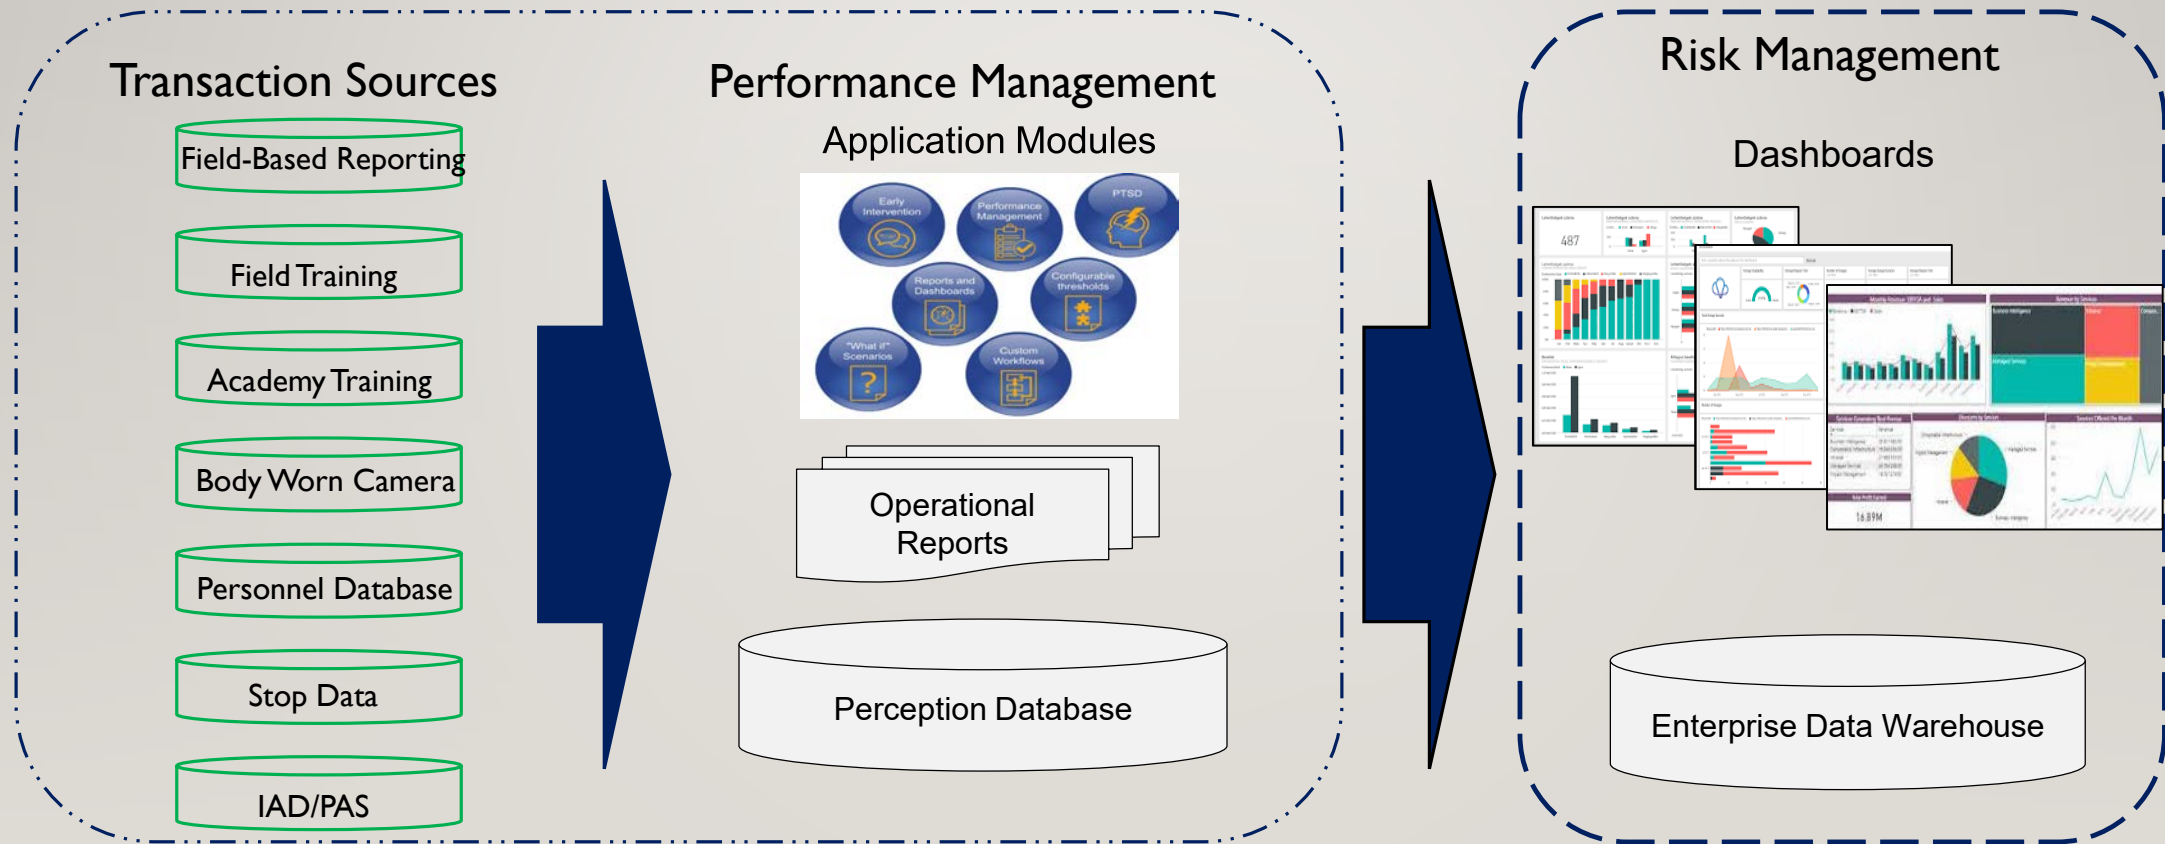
Transaction Sources

Field-Based Reporting

Field Training

Academy Training

Body Worn Camera

Personnel Database

Stop Data

IAD/PAS

Performance Management

Application Modules

Early Intervention

Performance Management

PTSD

Reports and Dashboards

Configurable thresholds

"What if" Scenarios

Custom Workflows

Operational Reports

Perception Database

Risk Management

Dashboards

487

16.89M

Enterprise Data Warehouse